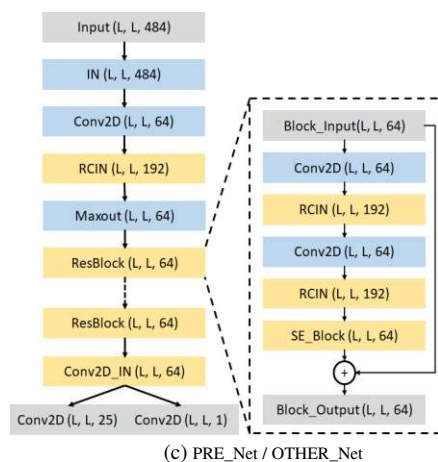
Input (L, L, 484)

IN (L, L, 484)

Conv2D (L, L, 64)

RCIN (L, L, 192)

Maxout (L, L, 64)

ResBlock (L, L, 64)

ResBlock (L, L, 64)

Conv2D_IN (L, L, 64)

Conv2D (L, L, 25)

Conv2D (L, L, 1)

Block_Input(L, L, 64)

Conv2D (L, L, 64)

RCIN (L, L, 192)

Conv2D (L, L, 64)

RCIN (L, L, 192)

SE_Block (L, L, 64)

+

Block_Output (L, L, 64)

(c) PRE_Net / OTHER_Net